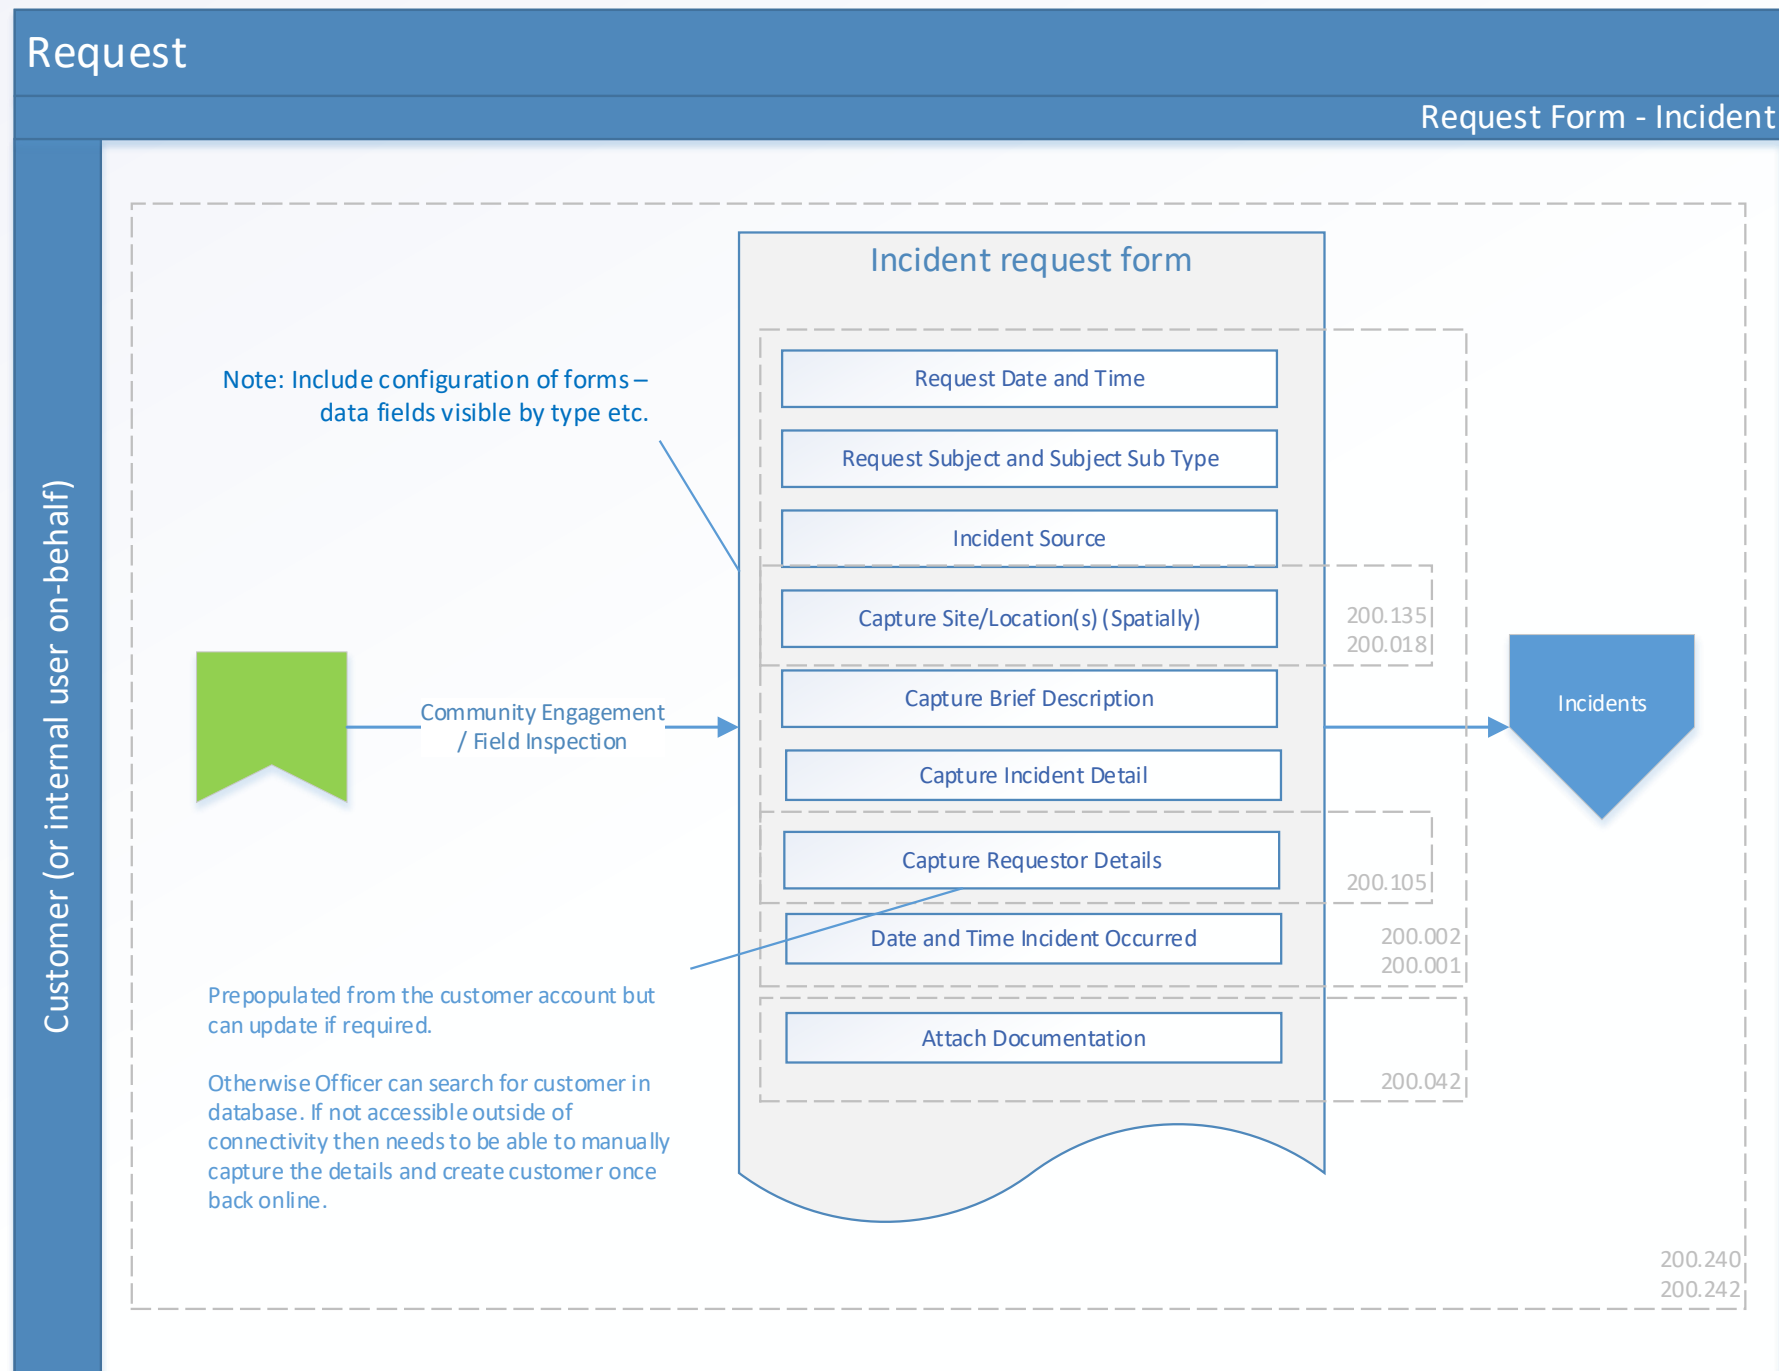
Request

Request Form - Incident

Customer (or internal user on-behalf)

Incident request form

Note: Include configuration of forms – data fields visible by type etc.

Request Date and Time

Request Subject and Subject Sub Type

Incident Source

Capture Site/Location(s) (Spatially)

200.135
200.018

Community Engagement / Field Inspection

Capture Brief Description

Incidents

Capture Incident Detail

Capture Requestor Details

200.105

Date and Time Incident Occurred

200.002
200.001

Prepopulated from the customer account but can update if required.

Otherwise Officer can search for customer in database. If not accessible outside of connectivity then needs to be able to manually capture the details and create customer once back online.

Attach Documentation

200.042

200.240
200.242